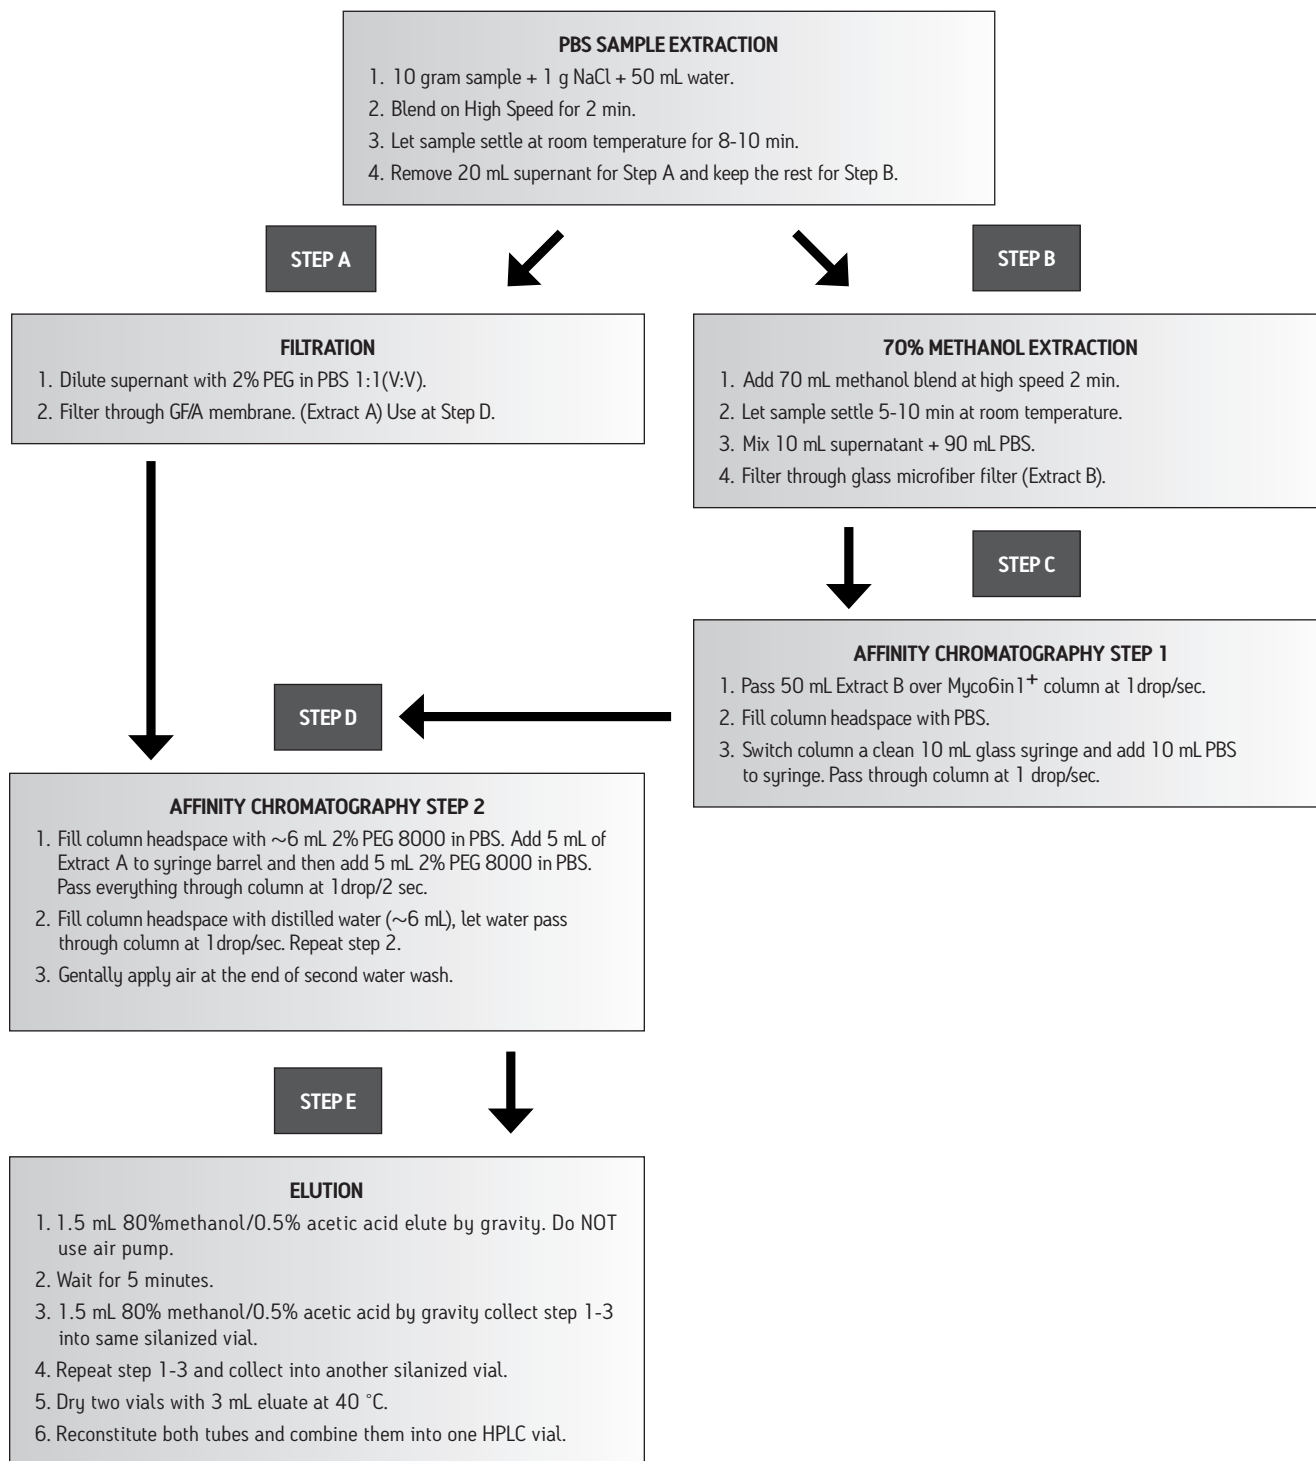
PBS SAMPLE EXTRACTION

1. 10 gram sample + 1 g NaCl + 50 mL water.
2. Blend on High Speed for 2 min.
3. Let sample settle at room temperature for 8-10 min.
4. Remove 20 mL supernant for Step A and keep the rest for Step B.

STEP A

STEP B

FILTRATION

1. Dilute supernant with 2% PEG in PBS 1:1(V:V).
2. Filter through GF/A membrane. (Extract A) Use at Step D.

70% METHANOL EXTRACTION

1. Add 70 mL methanol blend at high speed 2 min.
2. Let sample settle 5-10 min at room temperature.
3. Mix 10 mL supernatant + 90 mL PBS.
4. Filter through glass microfiber filter (Extract B).

STEP C

AFFINITY CHROMATOGRAPHY STEP 1

1. Pass 50 mL Extract B over Myco6in1$^+$ column at 1drop/sec.
2. Fill column headspace with PBS.
3. Switch column a clean 10 mL glass syringe and add 10 mL PBS to syringe. Pass through column at 1 drop/sec.

STEP D

AFFINITY CHROMATOGRAPHY STEP 2

1. Fill column headspace with ~6 mL 2% PEG 8000 in PBS. Add 5 mL of Extract A to syringe barrel and then add 5 mL 2% PEG 8000 in PBS. Pass everything through column at 1drop/2 sec.
2. Fill column headspace with distilled water (~6 mL), let water pass through column at 1drop/sec. Repeat step 2.
3. Gentally apply air at the end of second water wash.

STEP E

ELUTION

1. 1.5 mL 80%methanol/0.5% acetic acid elute by gravity. Do NOT use air pump.
2. Wait for 5 minutes.
3. 1.5 mL 80% methanol/0.5% acetic acid by gravity collect step 1-3 into same silanized vial.
4. Repeat step 1-3 and collect into another silanized vial.
5. Dry two vials with 3 mL eluate at 40 °C.
6. Reconstitute both tubes and combine them into one HPLC vial.